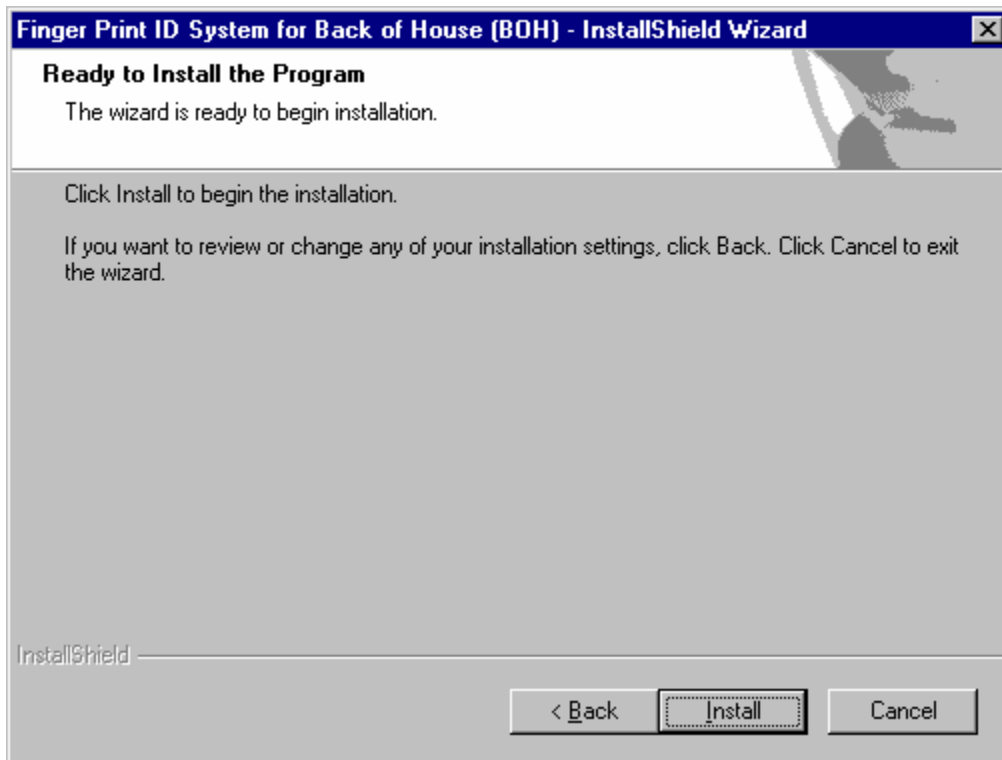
Finger Print ID System for Back of House (BOH) - InstallShield Wizard

Ready to Install the Program

The wizard is ready to begin installation.

Click Install to begin the installation.

If you want to review or change any of your installation settings, click Back. Click Cancel to exit the wizard.

InstallShield

< Back

Install

Cancel